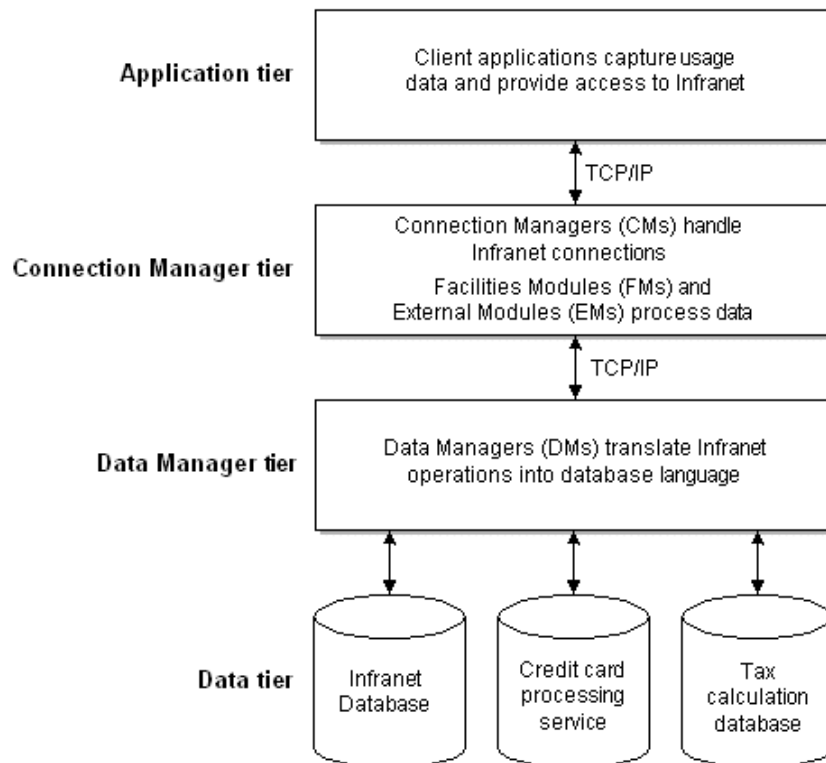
Application tier

Client applications capture usage data and provide access to Infranet

TCP/IP

Connection Manager tier

Connection Managers (CMs) handle Infranet connections

Facilities Modules (FMs) and External Modules (EMs) process data

TCP/IP

Data Manager tier

Data Managers (DMs) translate Infranet operations into database language

Data tier

Infranet Database

Credit card processing service

Tax calculation database